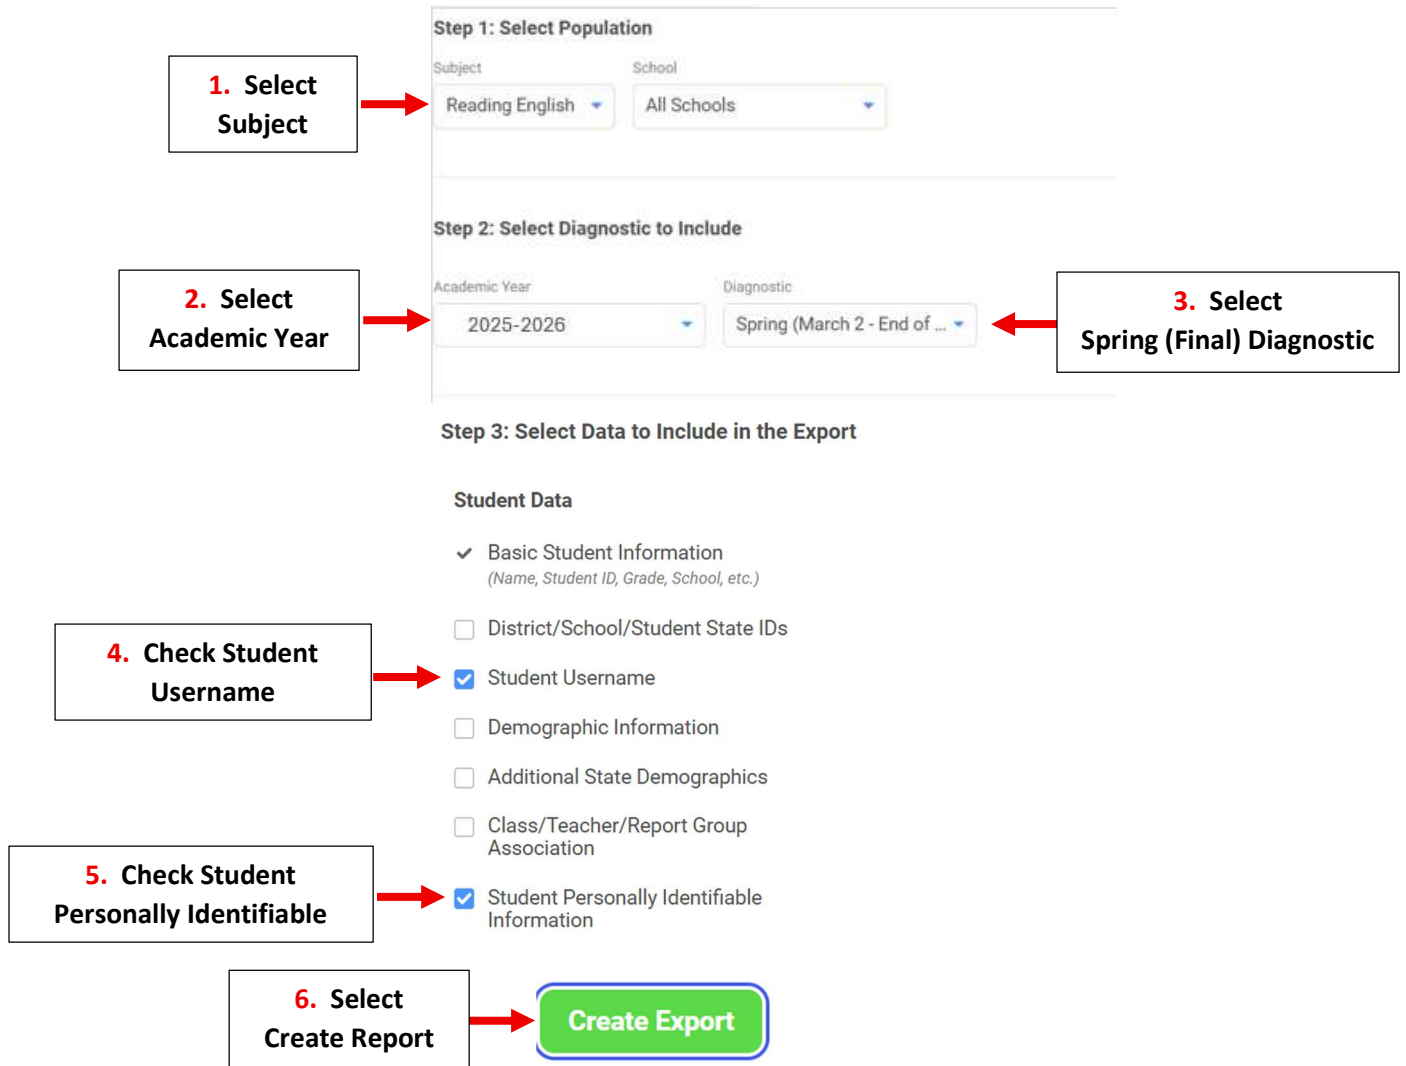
Step 1: Select Population

1. Select Subject

Subject
Reading English

School
All Schools

Step 2: Select Diagnostic to Include

2. Select Academic Year

Academic Year
2025-2026

Diagnostic
Spring (March 2 - End of ...

3. Select Spring (Final) Diagnostic

Step 3: Select Data to Include in the Export

Student Data

Basic Student Information
(Name, Student ID, Grade, School, etc.)

District/School/Student State IDs

4. Check Student Username

Student Username

Demographic Information

Additional State Demographics

Class/Teacher/Report Group Association

5. Check Student Personally Identifiable

Student Personally Identifiable Information

6. Select Create Report

Create Export